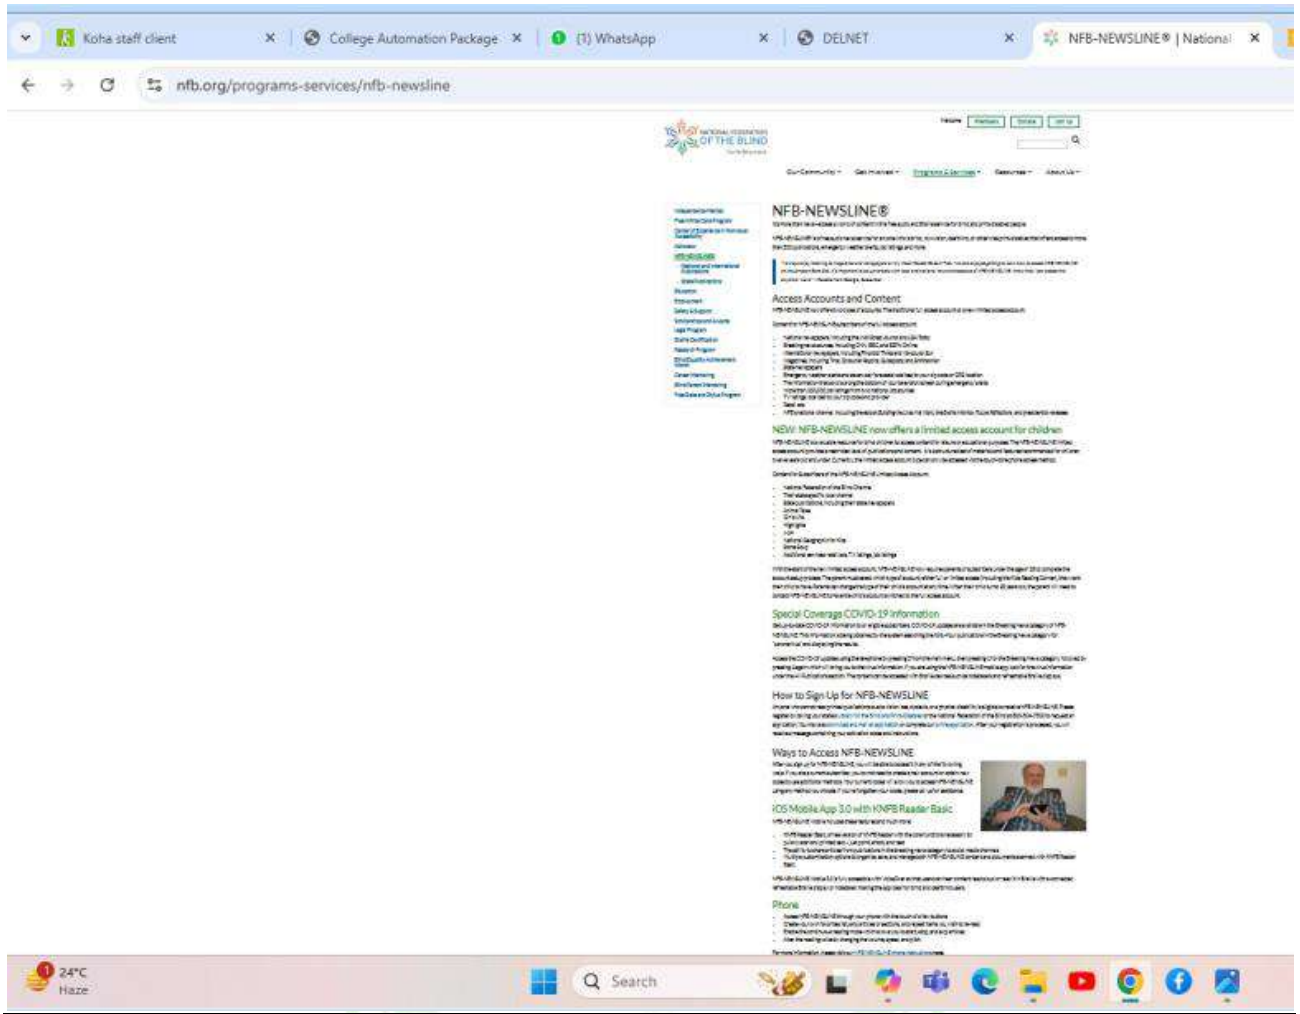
Koha staff client ×
College Automation Package ×
(1) WhatsApp ×
DELNET ×
NFB-NEWSLINE® | National ×

nfb.org/programs-services/nfb-newsline

NATIONAL FEDERATION OF THE BLIND

NFB-NEWSLINE®

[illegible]

Access Accounts and Content

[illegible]

NEW: NFB-NEWSLINE now offers a limited access account for children

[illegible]

Special Coverage COVID-19 Information

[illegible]

How to Sign Up for NFB-NEWSLINE

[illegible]

Ways to Access NFB-NEWSLINE

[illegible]

iOS Mobile App 3.0 with KNFB Reader Basic

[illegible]

Phone

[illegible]

24°C
Haze

Search